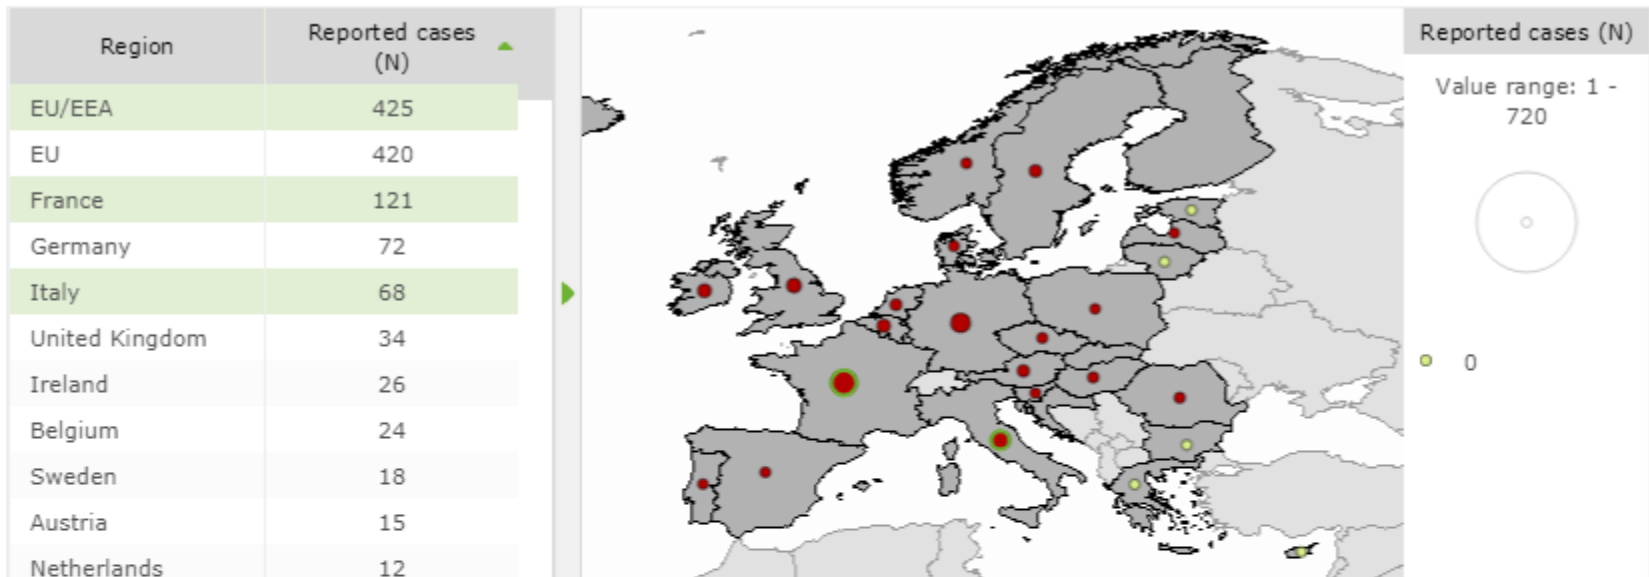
| Region | Reported cases (N) |
|---|---|
| EU/EEA | 425 |
| EU | 420 |
| France | 121 |
| Germany | 72 |
| Italy | 68 |
| United Kingdom | 34 |
| Ireland | 26 |
| Belgium | 24 |
| Sweden | 18 |
| Austria | 15 |
| Netherlands | 12 |

Reported cases (N)

Value range: 1 - 720

0